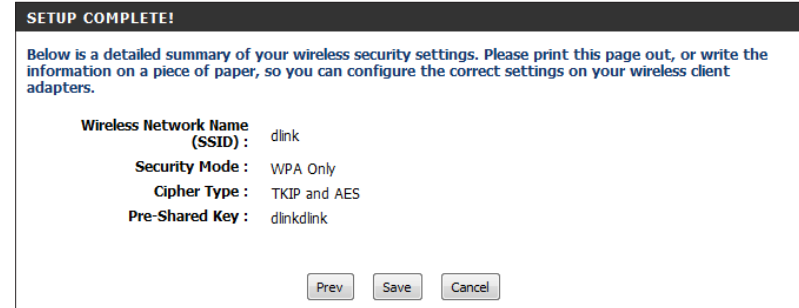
SETUP COMPLETE!

Below is a detailed summary of your wireless security settings. Please print this page out, or write the information on a piece of paper, so you can configure the correct settings on your wireless client adapters.

Wireless Network Name (SSID) : dlink
Security Mode : WPA Only
Cipher Type : TKIP and AES
Pre-Shared Key : dlinkdlink

Prev Save Cancel